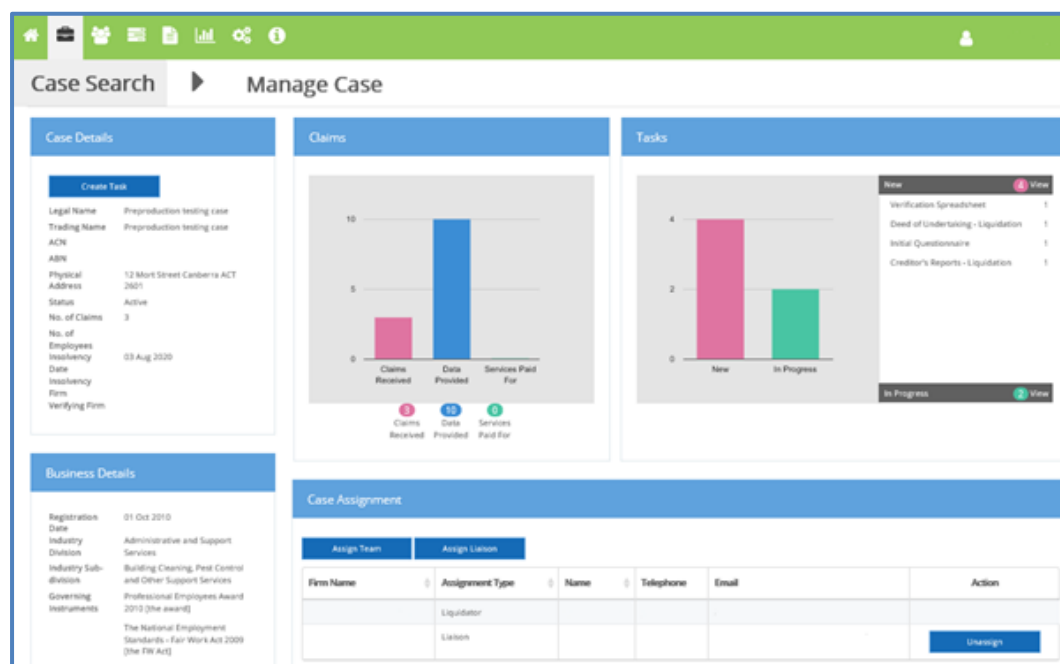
Case Search

Manage Case

Case Details

Create Task

Legal Name Preproduction testing case
Trading Name Preproduction testing case
ACN
ABN
Physical Address 12 Mort Street Canberra ACT 2601
Status Active
No. of Claims 3
No. of Employees
Insolvency Date 03 Aug 2020
Insolvency Firm
Verifying Firm

Business Details

Registration Date 01 Oct 2010
Industry Division Administrative and Support Services
Industry Sub-division Building Cleaning, Pest Control and Other Support Services
Governing Instruments Professional Employees Award 2010 [the award]
The National Employment Standards - Fair Work Act 2009 [the FW Act]

Claims

10
5
0
Claims Received
Data Provided
Services Paid For

3 Claims Received
10 Data Provided
0 Services Paid For

Tasks

4
2
0
New
In Progress

New 4 View
Verification Spreadsheet 1
Deed of Undertaking - Liquidation 1
Initial Questionnaire 1
Creditor's Reports - Liquidation 1

In Progress 2 View

Case Assignment

Assign Team
Assign Liaison

| Firm Name | Assignment Type | Name | Telephone | Email | Action |
|---|---|---|---|---|---|
| | Liquidator | | | | |
| | Liaison | | | | Unassign |